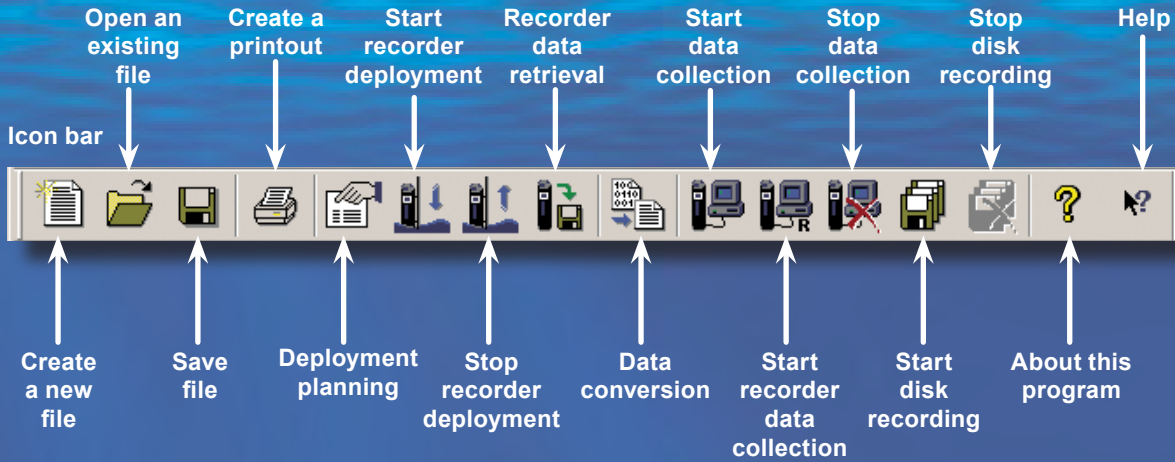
Open an existing file

Create a printout

Start recorder deployment

Recorder data retrieval

Start data collection

Stop data collection

Stop disk recording

Help

Icon bar

R

Create a new file

Save file

Deployment planning

Stop recorder deployment

Data conversion

Start recorder data collection

Start disk recording

About this program